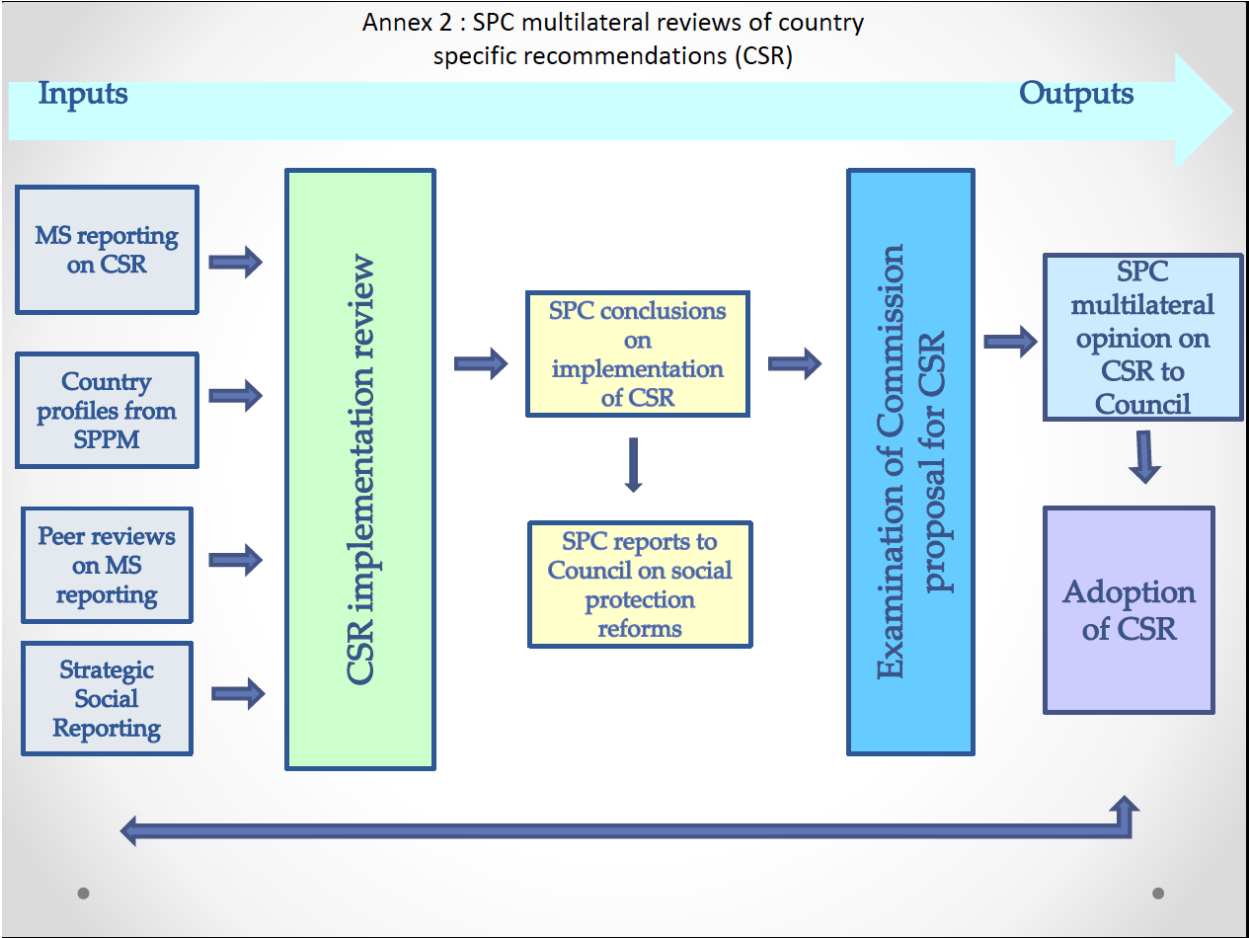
Annex 2 : SPC multilateral reviews of country specific recommendations (CSR)

Inputs

Outputs

MS reporting on CSR

Country profiles from SPPM

Peer reviews on MS reporting

Strategic Social Reporting

CSR implementation review

SPC conclusions on implementation of CSR

SPC reports to Council on social protection reforms

Examination of Commission proposal for CSR

SPC multilateral opinion on CSR to Council

Adoption of CSR